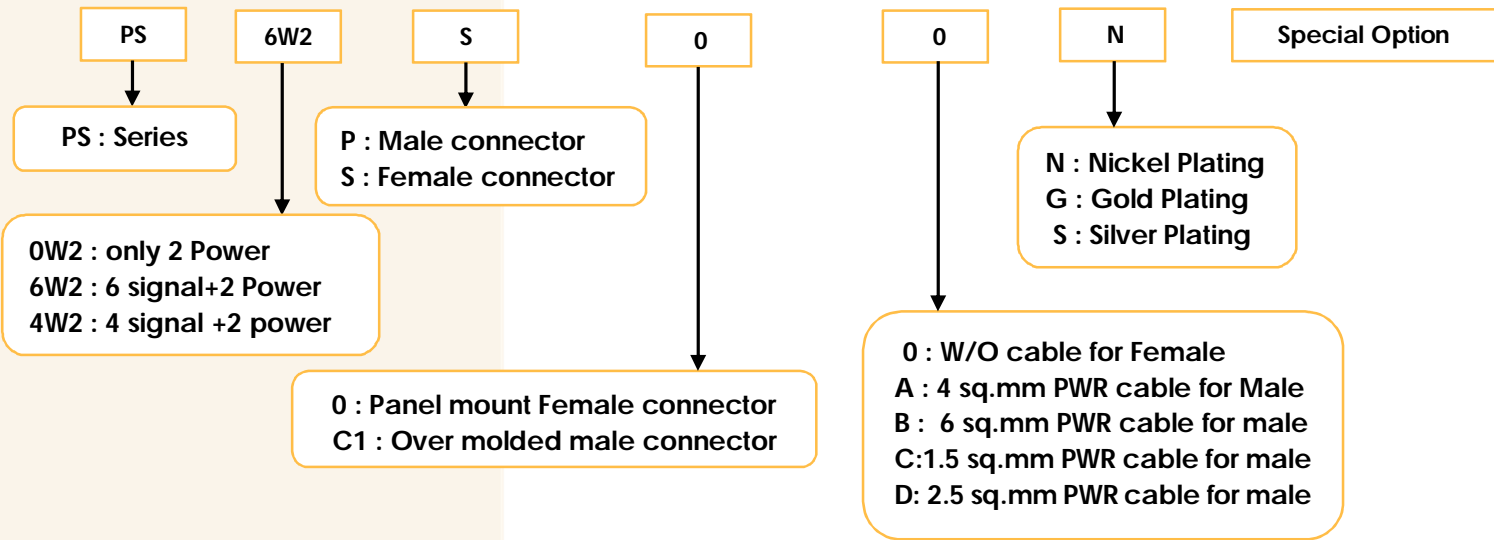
PS
6W2
S
0
0
N
Special Option

PS : Series

P : Male connector
S : Female connector

N : Nickel Plating
G : Gold Plating
S : Silver Plating

0W2 : only 2 Power
6W2 : 6 signal+2 Power
4W2 : 4 signal +2 power

0 : W/O cable for Female
A : 4 sq.mm PWR cable for Male
B : 6 sq.mm PWR cable for male
C:1.5 sq.mm PWR cable for male
D: 2.5 sq.mm PWR cable for male

0 : Panel mount Female connector
C1 : Over molded male connector